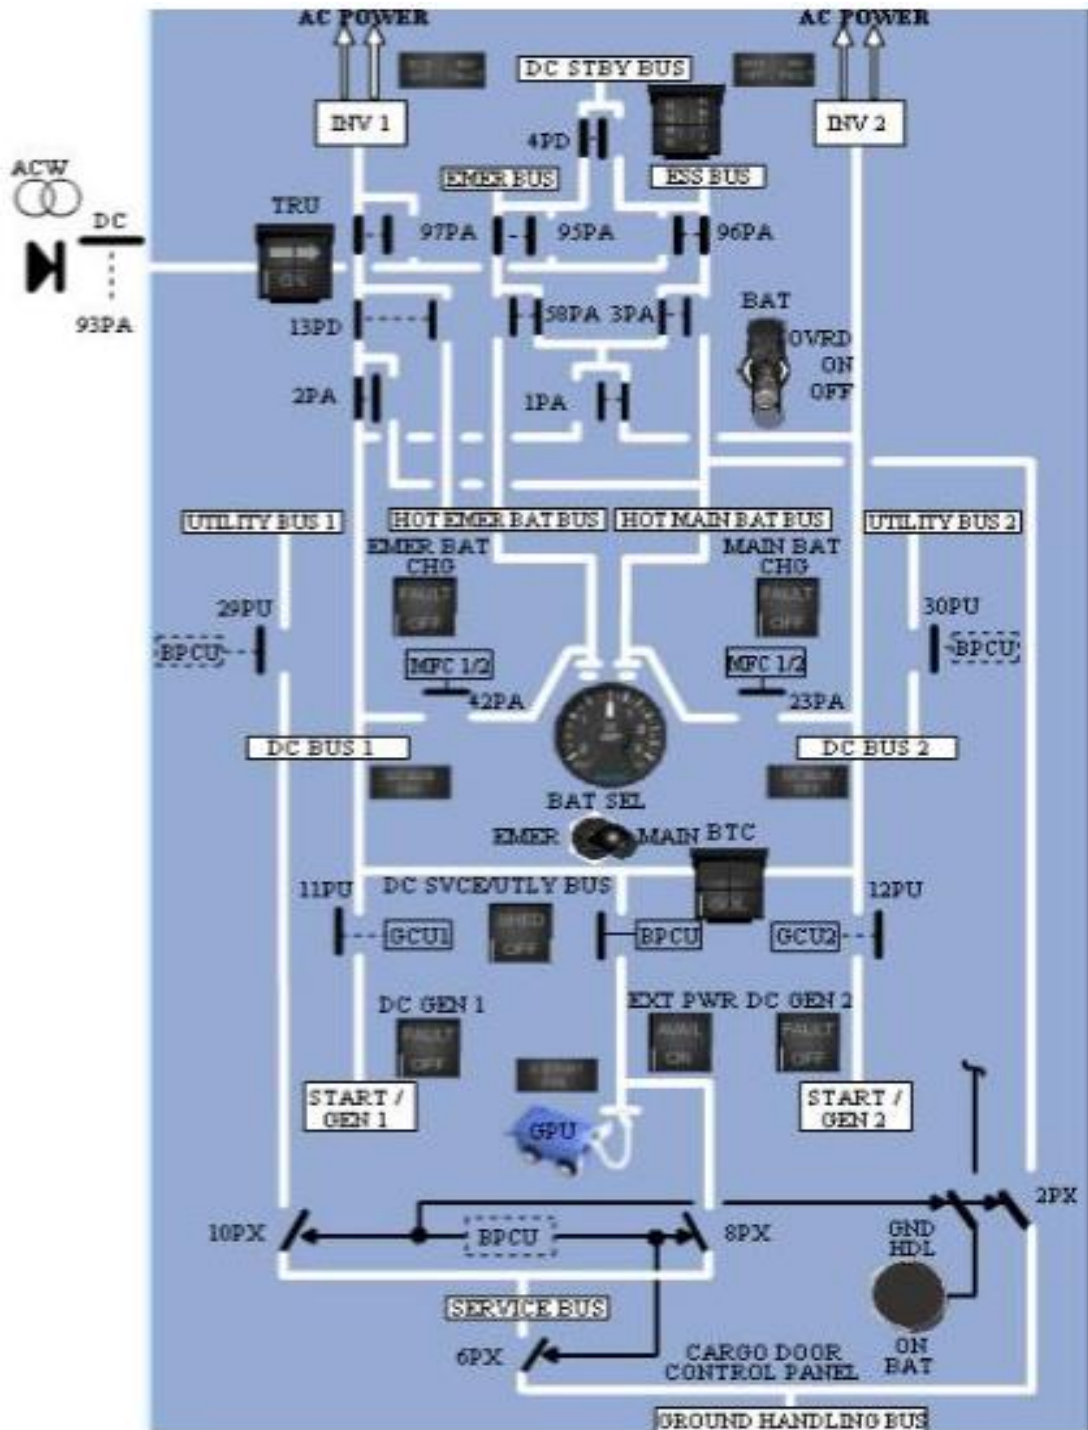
AC POWER
AC POWER
DC STBY BUS
INV 1
INV 2
4PD
EMER BUS
ESS BUS
ACW
DC
TRU
97PA
95PA
96PA
93PA
13PD
58PA
3PA
BAT
OVRD
ON
OFF
2PA
1PA
UTILITY BUS 1
HOT EMER BAT BUS
HOT MAIN BAT BUS
UTILITY BUS 2
EMER BAT CHG
MAIN BAT CHG
FAULT
OFF
FAULT
OFF
29PU
30PU
BPCU
BPCU
MFC 1/2
MFC 1/2
42PA
23PA
DC BUS 1
DC BUS 2
BAT SEL
EMER
MAIN
BTC
11PU
DC SVCE/UTLY BUS
12PU
GCU1
SHED
OFF
BPCU
GCU2
DC GEN 1
EXT PWR
DC GEN 2
FAULT
OFF
AVAIL
ON
FAULT
OFF
START / GEN 1
START / GEN 2
GPU
10PX
BPCU
8PX
2PX
GND HDL
SERVICE BUS
6PX
CARGO DOOR CONTROL PANEL
ON BAT
GROUND HANDLING BUS